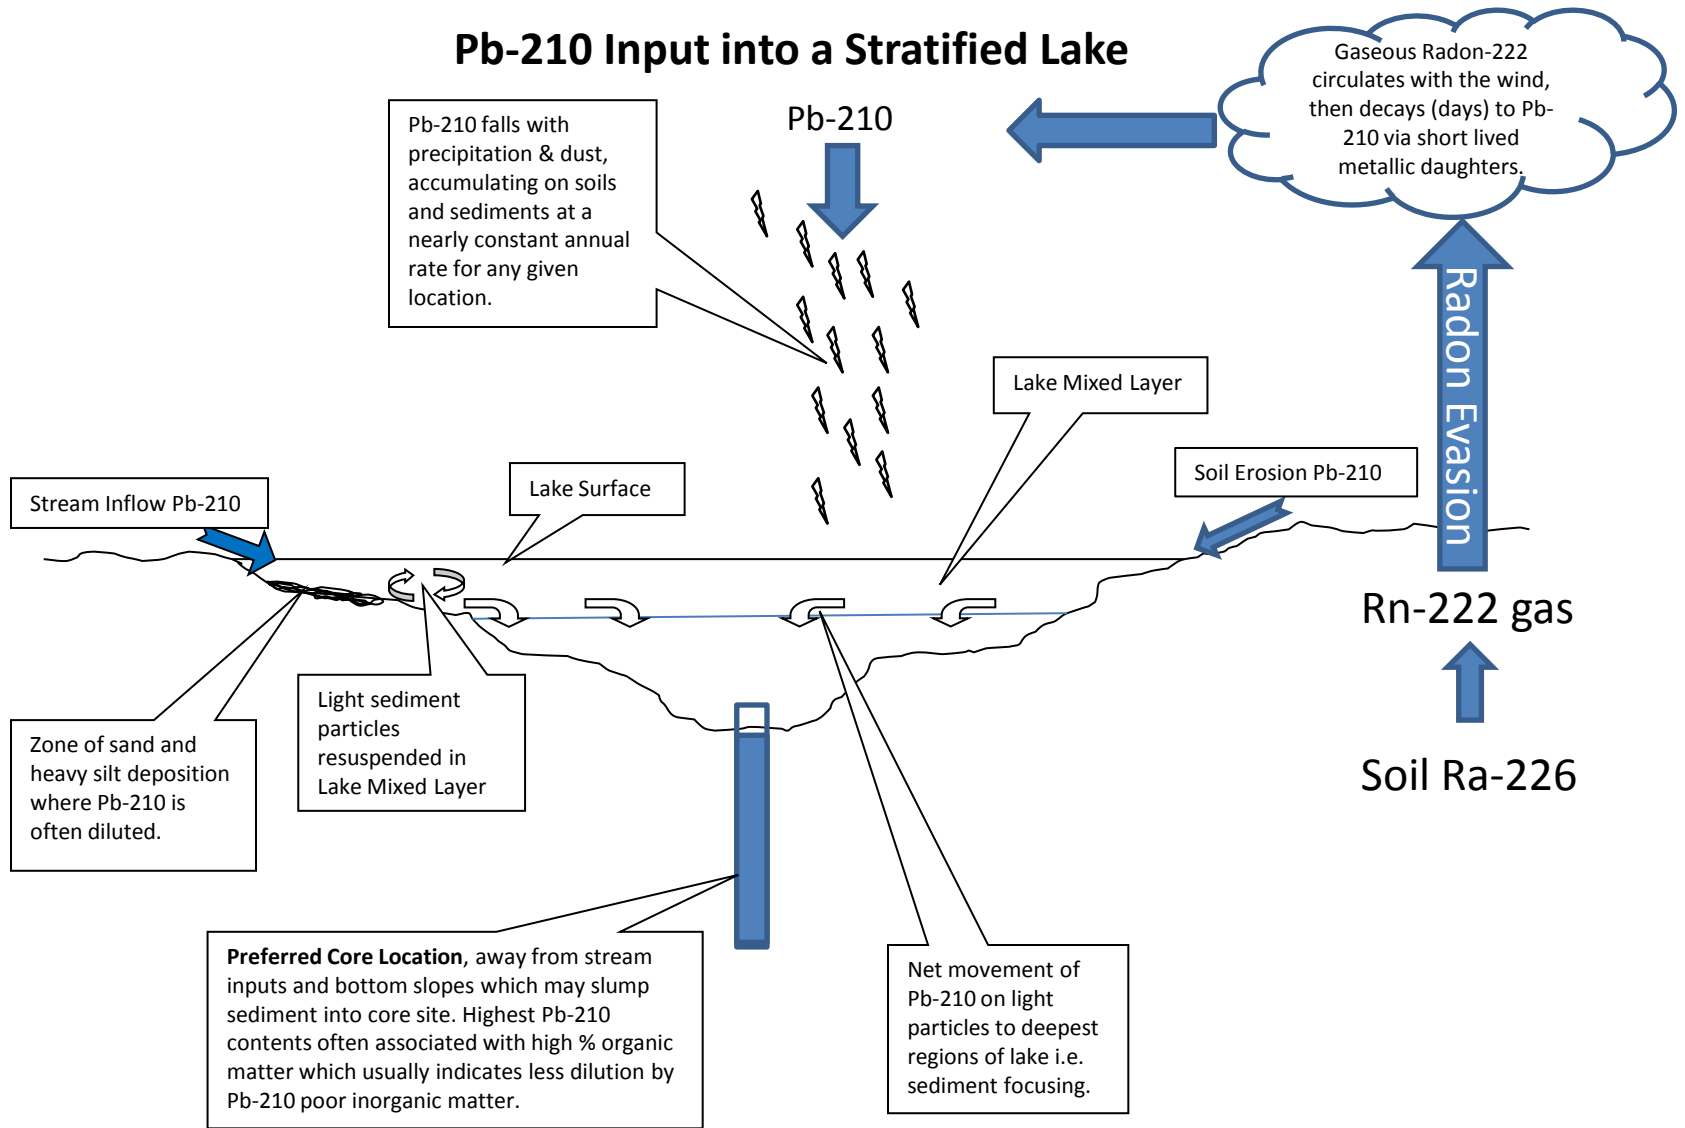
Pb-210 Input into a Stratified Lake

Gaseous Radon-222 circulates with the wind, then decays (days) to Pb-210 via short lived metallic daughters.

Pb-210 falls with precipitation & dust, accumulating on soils and sediments at a nearly constant annual rate for any given location.

Pb-210

Radon Evasion

Lake Mixed Layer

Soil Erosion Pb-210

Stream Inflow Pb-210

Lake Surface

Rn-222 gas

Soil Ra-226

Zone of sand and heavy silt deposition where Pb-210 is often diluted.

Light sediment particles resuspended in Lake Mixed Layer

**Preferred Core Location**, away from stream inputs and bottom slopes which may slump sediment into core site. Highest Pb-210 contents often associated with high % organic matter which usually indicates less dilution by Pb-210 poor inorganic matter.

Net movement of Pb-210 on light particles to deepest regions of lake i.e. sediment focusing.